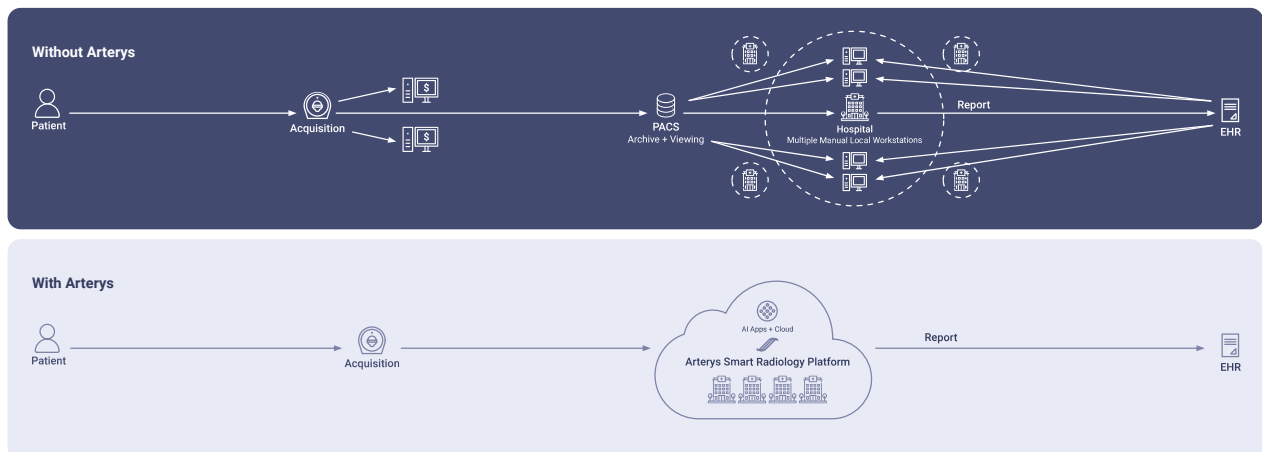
Without Arterys

Patient

Acquisition

$

$

PACS
Archive + Viewing

Hospital
Multiple Manual Local Workstations

Report

EHR

With Arterys

Patient

Acquisition

AI Apps + Cloud

Arterys Smart Radiology Platform

Report

EHR